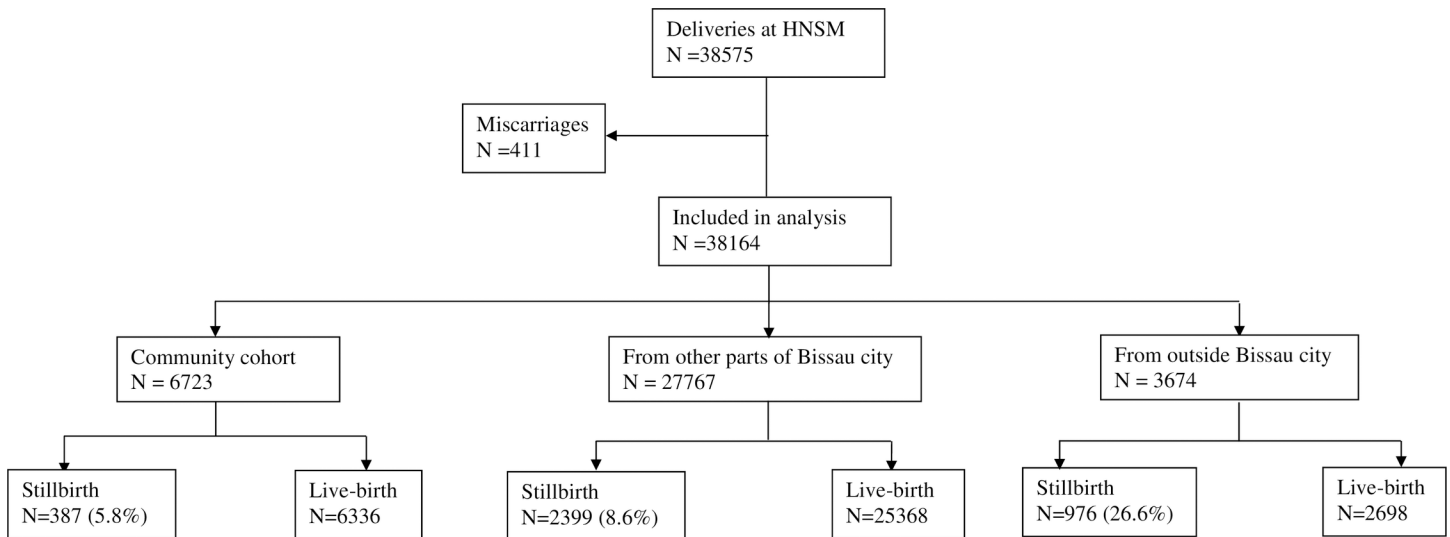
Deliveries at HNSM
N =38575

Miscarriages
N =411

Included in analysis
N =38164

Community cohort
N = 6723

From other parts of Bissau city
N = 27767

From outside Bissau city
N = 3674

Stillbirth
N=387 (5.8%)

Live-birth
N=6336

Stillbirth
N=2399 (8.6%)

Live-birth
N=25368

Stillbirth
N=976 (26.6%)

Live-birth
N=2698